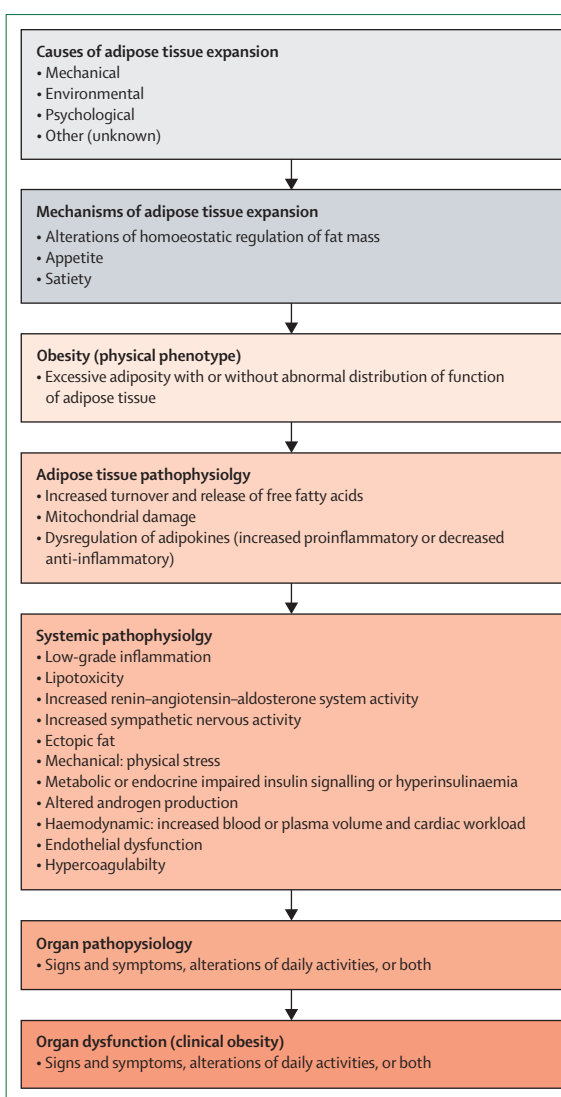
Causes of adipose tissue expansion
• Mechanical
• Environmental
• Psychological
• Other (unknown)

Mechanisms of adipose tissue expansion
• Alterations of homoeostatic regulation of fat mass
• Appetite
• Satiety

Obesity (physical phenotype)
• Excessive adiposity with or without abnormal distribution of function of adipose tissue

Adipose tissue pathophysiolgy
• Increased turnover and release of free fatty acids
• Mitochondrial damage
• Dysregulation of adipokines (increased proinflammatory or decreased anti-inflammatory)

Systemic pathophysiolgy
• Low-grade inflammation
• Lipotoxicity
• Increased renin–angiotensin–aldosterone system activity
• Increased sympathetic nervous activity
• Ectopic fat
• Mechanical: physical stress
• Metabolic or endocrine impaired insulin signalling or hyperinsulinaemia
• Altered androgen production
• Haemodynamic: increased blood or plasma volume and cardiac workload
• Endothelial dysfunction
• Hypercoagulabilty

Organ pathopysiology
• Signs and symptoms, alterations of daily activities, or both

Organ dysfunction (clinical obesity)
• Signs and symptoms, alterations of daily activities, or both